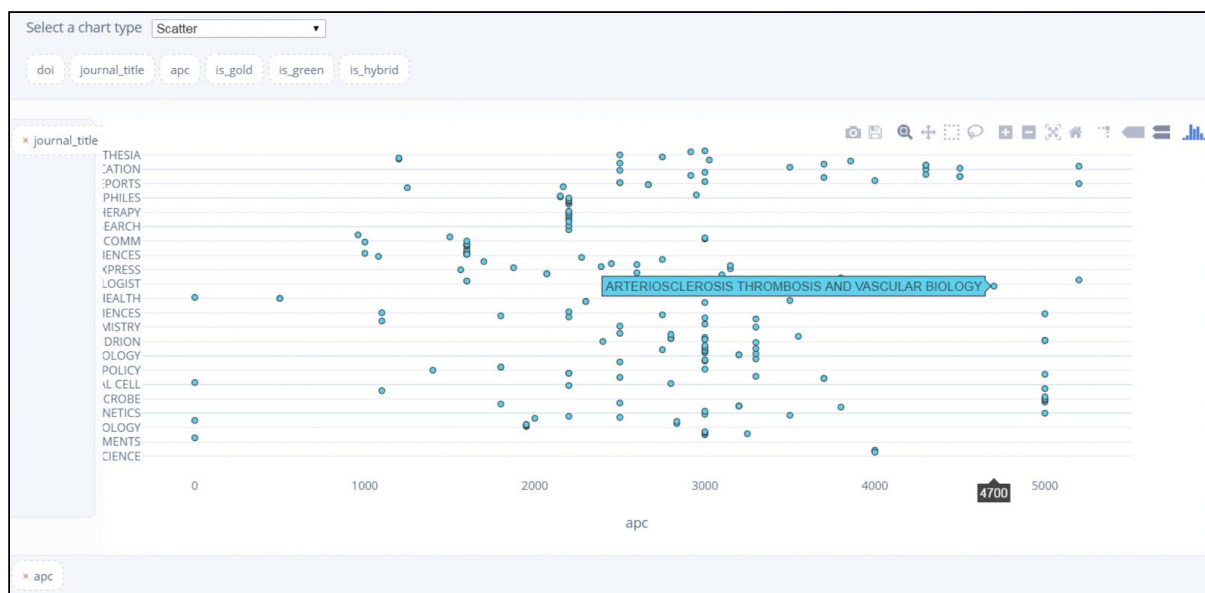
Select a chart type Scatter

doi journal_title apc is_gold is_green is_hybrid

× journal_title

THESIA
:ATION
:PORTS
PHILES
IERAPY
EARCH
COMM
IENCES
(PRESS
LOGIST
IEALTH
IENCES
MISTRY
DRION
OLOGY
POLICY
\L CELL
CROBE
NETICS
OLOGY
MENTS
CIENCE

ARTERIOSCLEROSIS THROMBOSIS AND VASCULAR BIOLOGY

0 1000 2000 3000 4000 4700 5000

apc

× apc